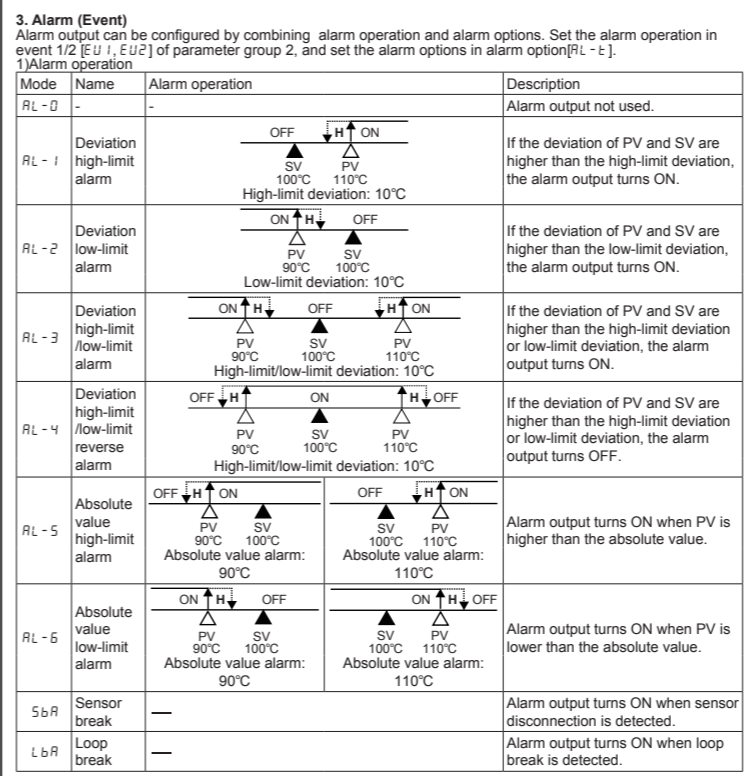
3. Alarm (Event)
Alarm output can be configured by combining alarm operation and alarm options. Set the alarm operation in event 1/2 [EU 1, EU2] of parameter group 2, and set the alarm options in alarm option[AL - t].
1)Alarm operation

| Mode | Name | Alarm operation | Description |
|---|---|---|---|
| AL - 0 | - | - | Alarm output not used. |
| AL - 1 | Deviation high-limit alarm | OFF H ON SV 100℃ PV 110℃ High-limit deviation: 10℃ | If the deviation of PV and SV are higher than the high-limit deviation, the alarm output turns ON. |
| AL - 2 | Deviation low-limit alarm | ON H OFF PV 90℃ SV 100℃ Low-limit deviation: 10℃ | If the deviation of PV and SV are higher than the low-limit deviation, the alarm output turns ON. |
| AL - 3 | Deviation high-limit /low-limit alarm | ON H OFF H ON PV 90℃ SV 100℃ PV 110℃ High-limit/low-limit deviation: 10℃ | If the deviation of PV and SV are higher than the high-limit deviation or low-limit deviation, the alarm output turns ON. |
| AL - 4 | Deviation high-limit /low-limit reverse alarm | OFF H ON H OFF PV 90℃ SV 100℃ PV 110℃ High-limit/low-limit deviation: 10℃ | If the deviation of PV and SV are higher than the high-limit deviation or low-limit deviation, the alarm output turns OFF. |
| AL - 5 | Absolute value high-limit alarm | OFF H ON PV 90℃ SV 100℃ Absolute value alarm: 90℃ / OFF H ON SV 100℃ PV 110℃ Absolute value alarm: 110℃ | Alarm output turns ON when PV is higher than the absolute value. |
| AL - 6 | Absolute value low-limit alarm | ON H OFF PV 90℃ SV 100℃ Absolute value alarm: 90℃ / ON H OFF SV 100℃ PV 110℃ Absolute value alarm: 110℃ | Alarm output turns ON when PV is lower than the absolute value. |
| SbA | Sensor break | — | Alarm output turns ON when sensor disconnection is detected. |
| LbA | Loop break | — | Alarm output turns ON when loop break is detected. |